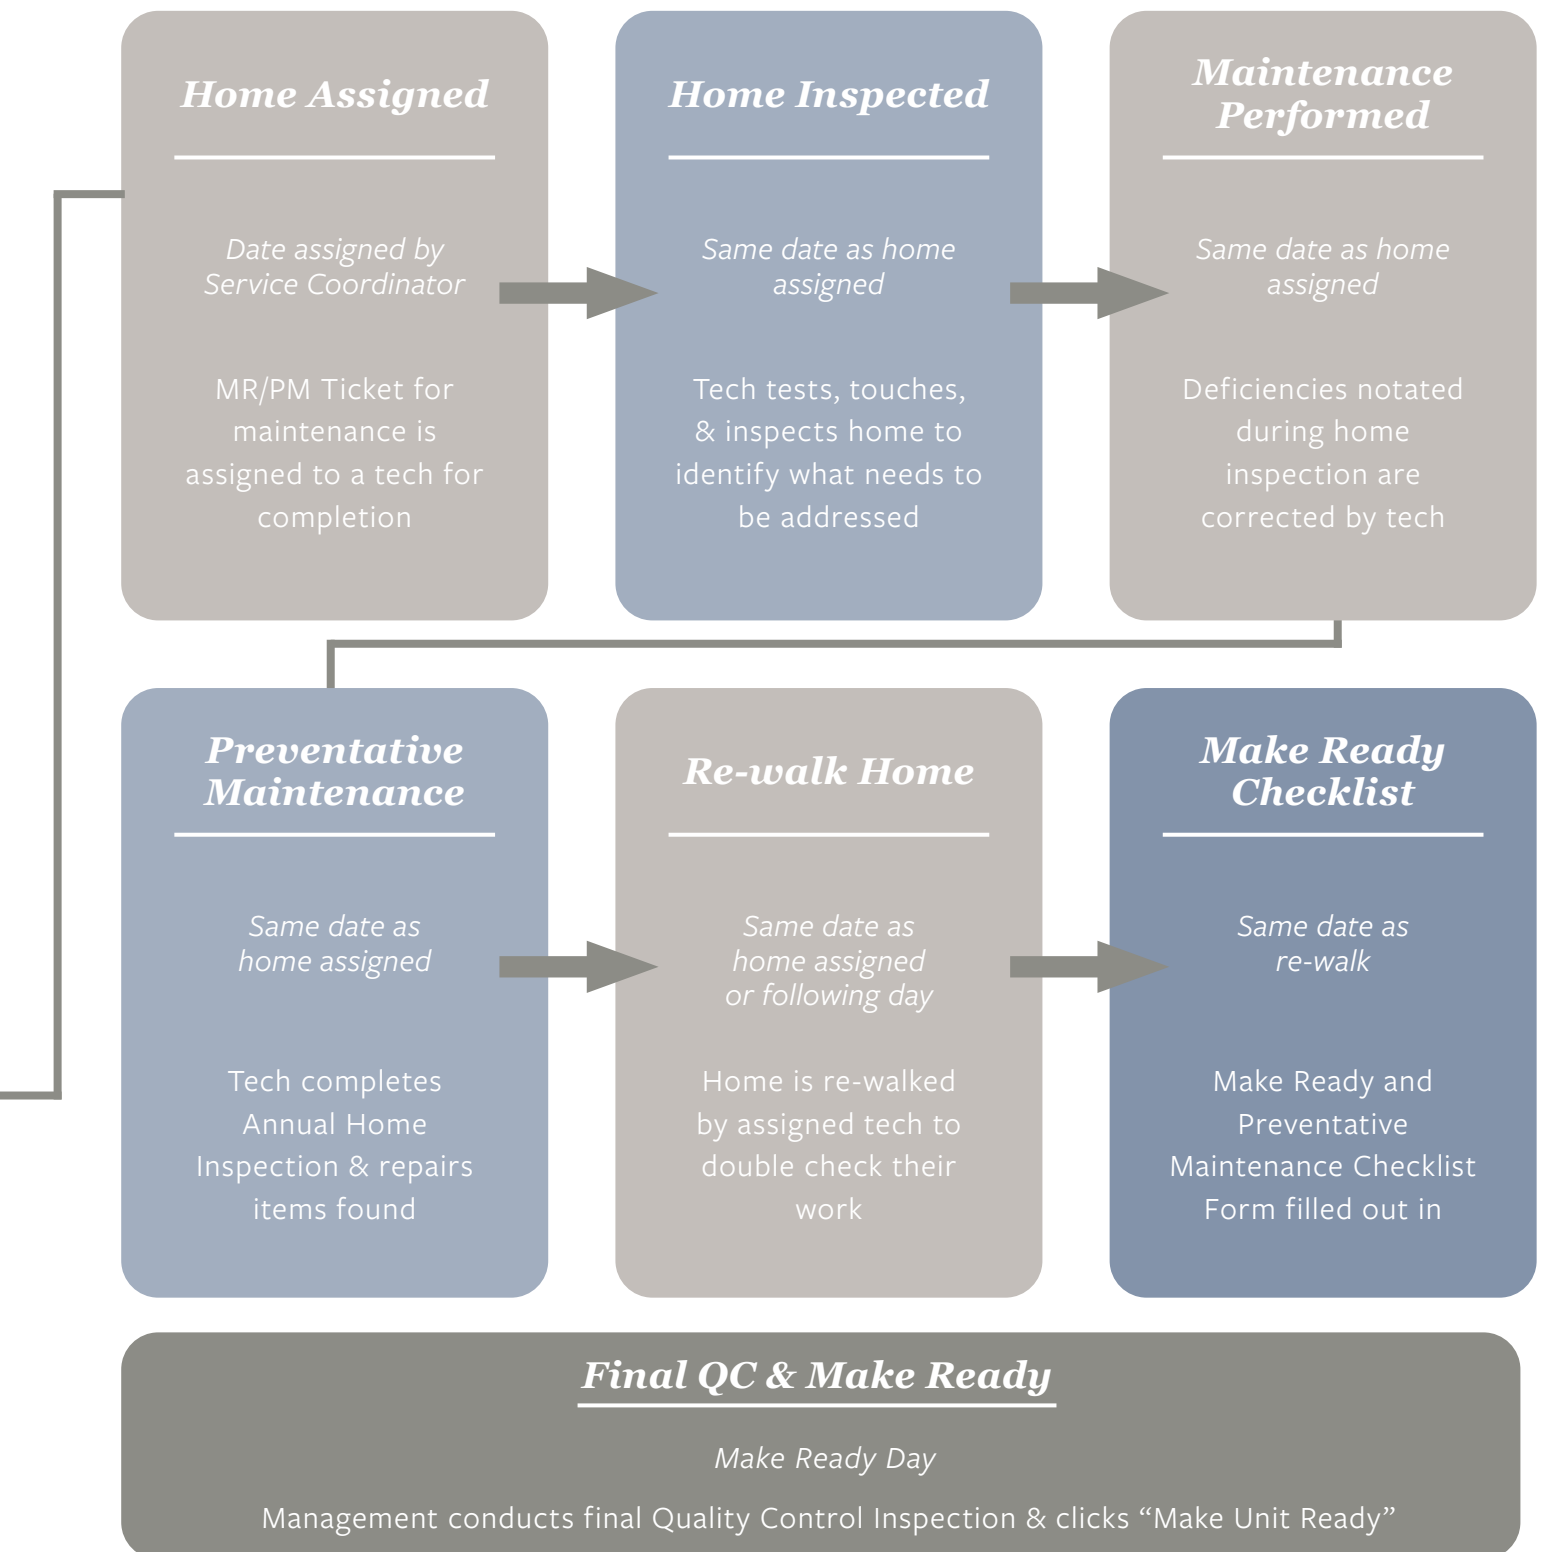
Home Assigned

Date assigned by Service Coordinator

MR/PM Ticket for maintenance is assigned to a tech for completion

Home Inspected

Same date as home assigned

Tech tests, touches, & inspects home to identify what needs to be addressed

Maintenance Performed

Same date as home assigned

Deficiencies notated during home inspection are corrected by tech

Preventative Maintenance

Same date as home assigned

Tech completes Annual Home Inspection & repairs items found

Re-walk Home

Same date as home assigned or following day

Home is re-walked by assigned tech to double check their work

Make Ready Checklist

Same date as re-walk

Make Ready and Preventative Maintenance Checklist Form filled out in

Final QC & Make Ready

Make Ready Day

Management conducts final Quality Control Inspection & clicks “Make Unit Ready”